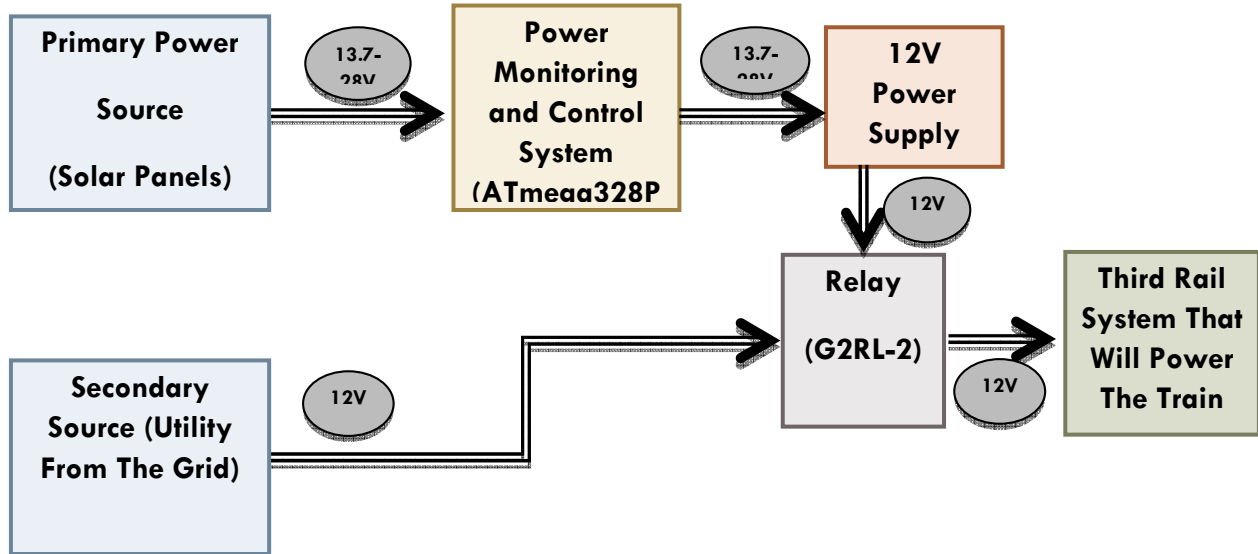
Primary Power

Source

(Solar Panels)

13.7-28V

Power Monitoring and Control System (ATmeaa328P

13.7-28V

12V Power Supply

12V

Relay

(G2RL-2)

Third Rail System That Will Power The Train

Secondary Source (Utility From The Grid)

12V

12V